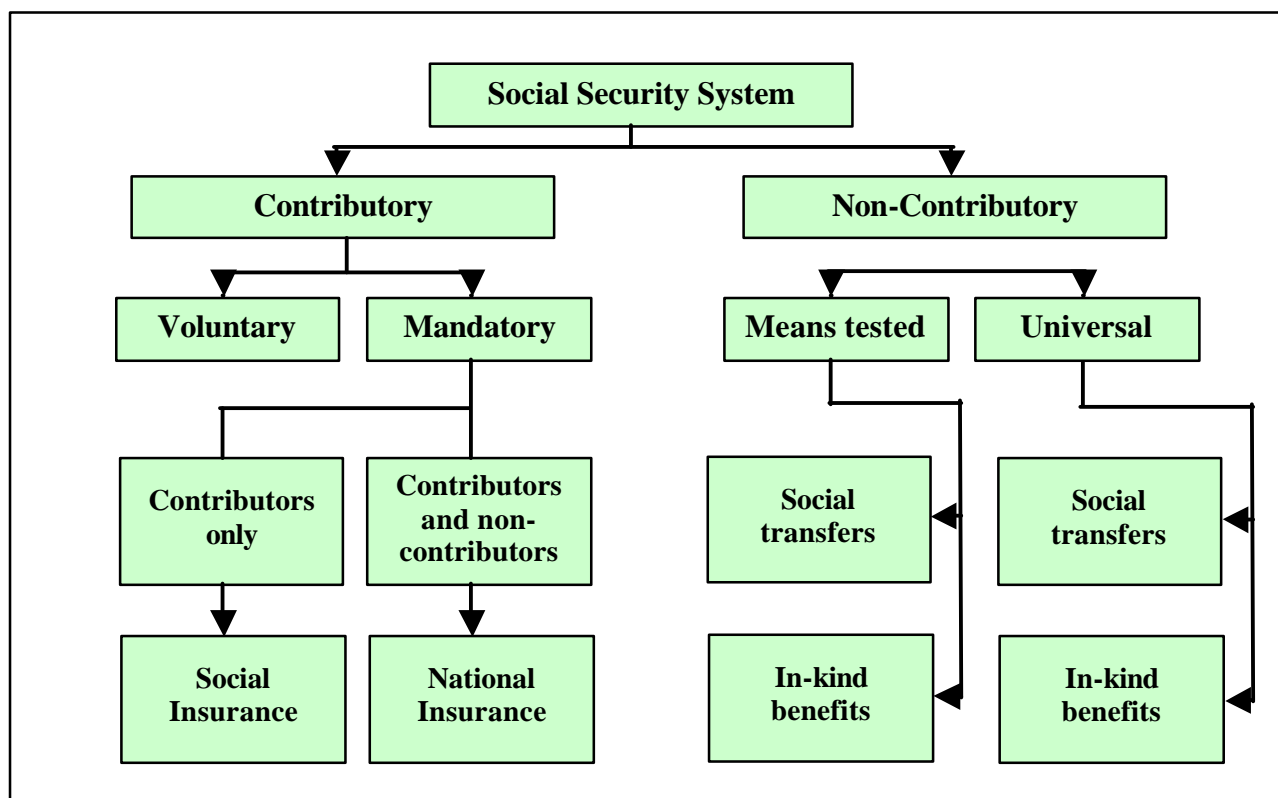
Social Security System

Contributory

Non-Contributory

Voluntary

Mandatory

Means tested

Universal

Contributors only

Contributors and non-contributors

Social transfers

Social transfers

Social Insurance

National Insurance

In-kind benefits

In-kind benefits